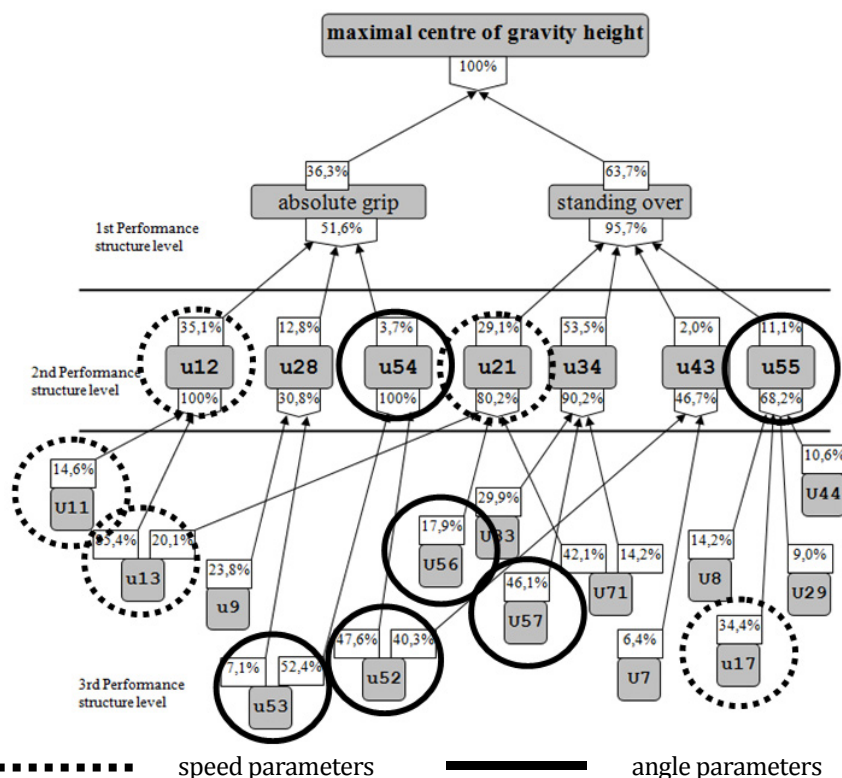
maximal centre of gravity height
100%

36,3%
absolute grip
51,6%

63,7%
standing over
95,7%

1st Performance structure level

35,1%
u12
100%

12,8%
u28
30,8%

3,7%
u54
100%

29,1%
u21
80,2%

53,5%
u34
90,2%

2,0%
u43
46,7%

11,1%
u55
68,2%

2nd Performance structure level

14,6%
U11

10,6%
U44

29,9%
U33

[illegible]3,4%
20,1%
u13

17,9%
U56

42,1%
14,2%
U71

14,2%
U8

9,0%
U29

23,8%
u9

46,1%
U57

6,4%
U7

34,4%
u17

47,6%
40,3%
u52

7,1%
52,4%
u53

3rd Performance structure level

speed parameters
angle parameters